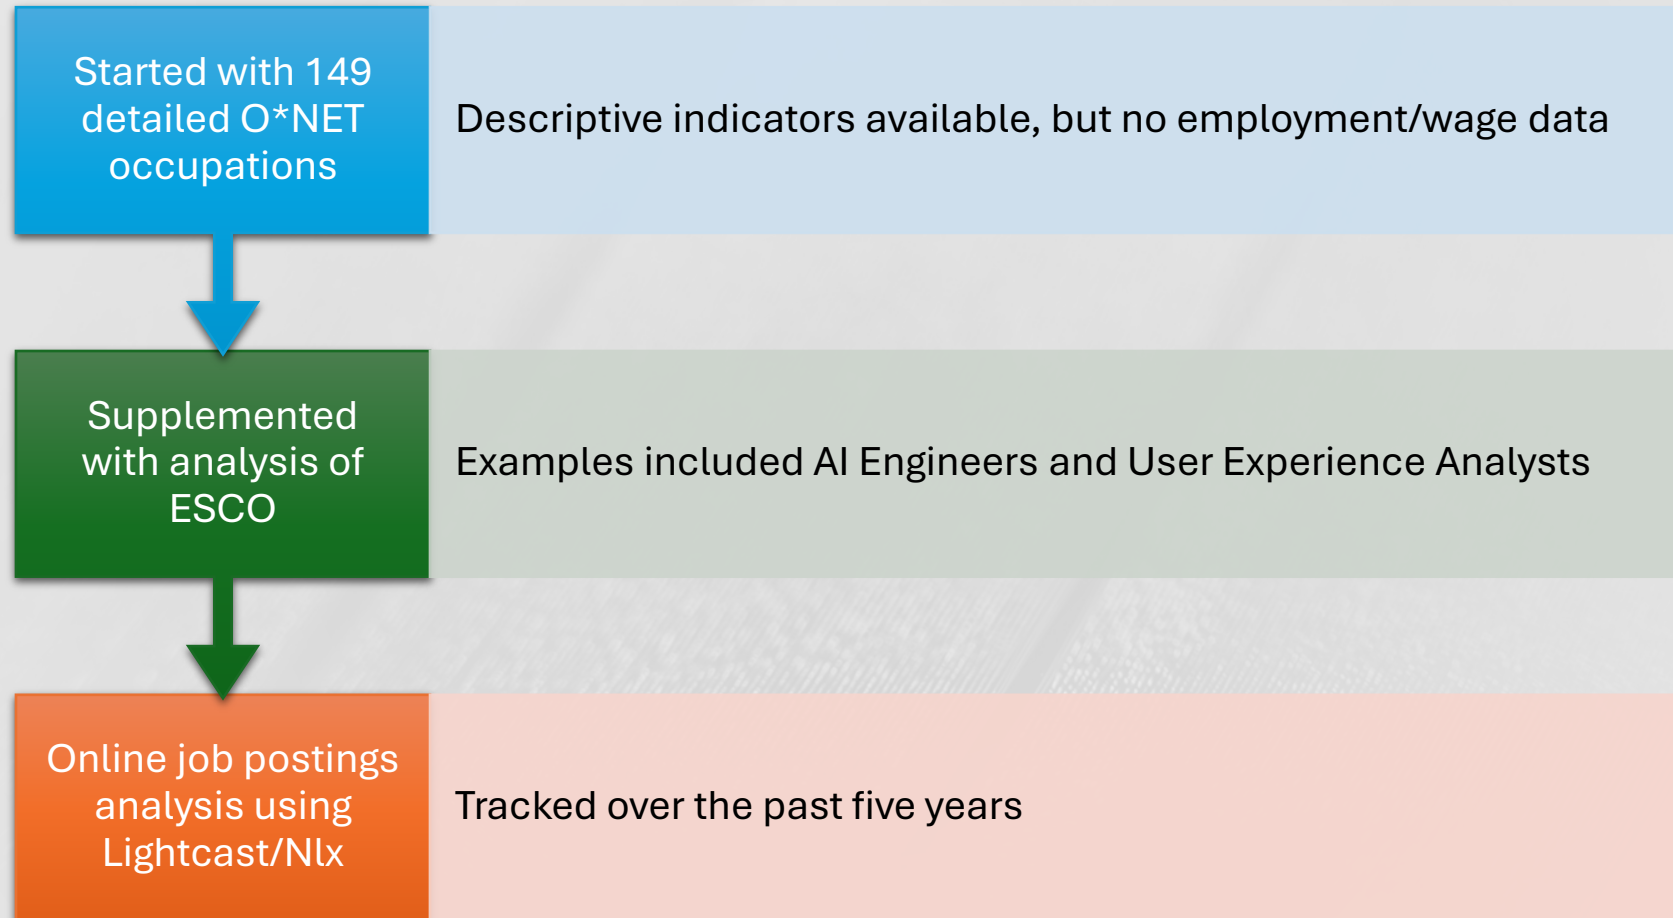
Started with 149 detailed O*NET occupations

Descriptive indicators available, but no employment/wage data

Supplemented with analysis of ESCO

Examples included AI Engineers and User Experience Analysts

Online job postings analysis using Lightcast/Nlx

Tracked over the past five years